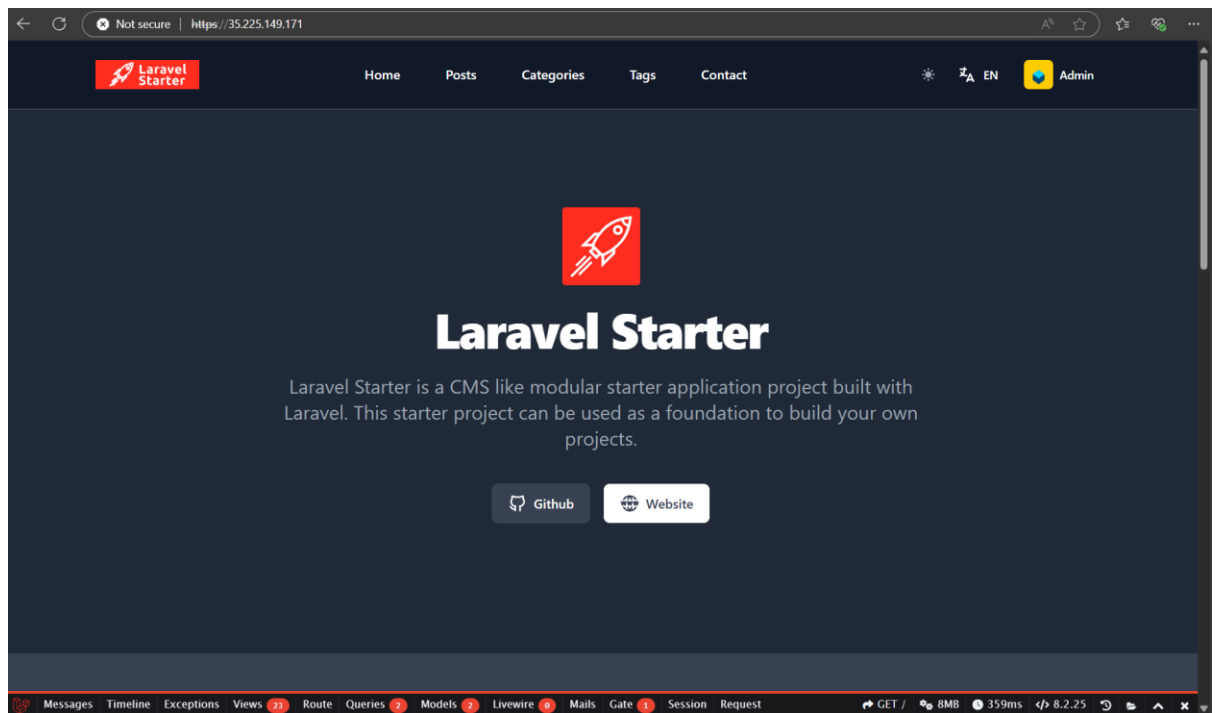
Not secure | https://35.225.149.171

Laravel Starter

Home Posts Categories Tags Contact

EN Admin

Laravel Starter

Laravel Starter is a CMS like modular starter application project built with Laravel. This starter project can be used as a foundation to build your own projects.

Github Website

Messages Timeline Exceptions Views 23 Route Queries 2 Models 2 Livewire 0 Mails Gate 1 Session Request GET / 8MB 359ms 8.2.25